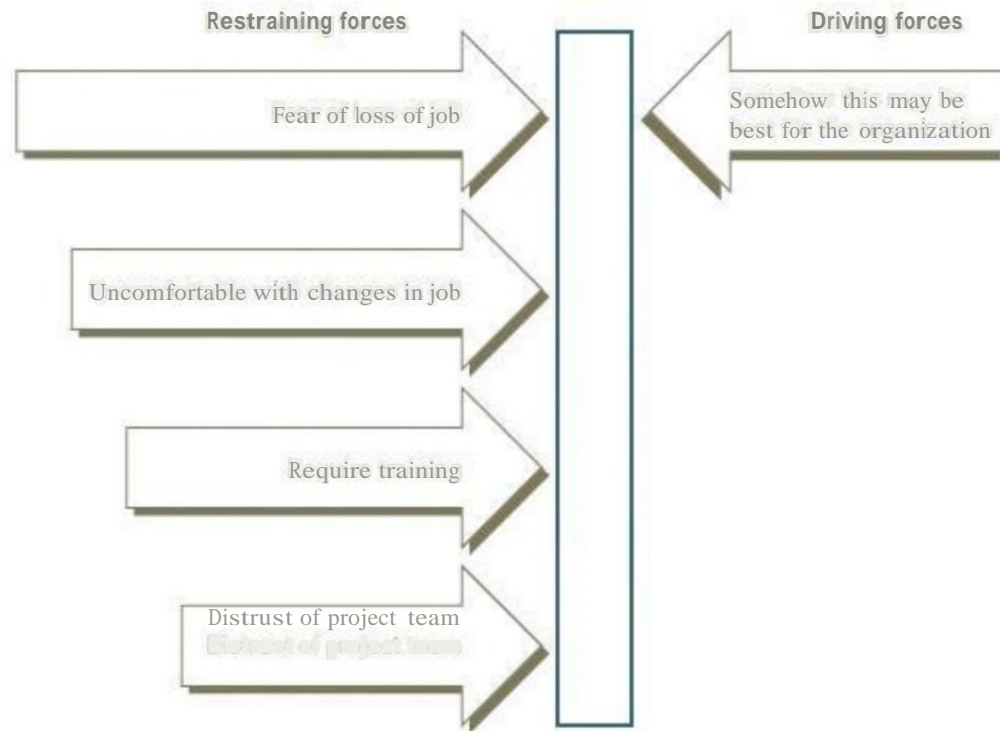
Restraining forces

Driving forces

Fear of loss of job

Somehow this may be best for the organization

Uncomfortable with changes in job

Require training

Distrust of project team
Distrust of project team